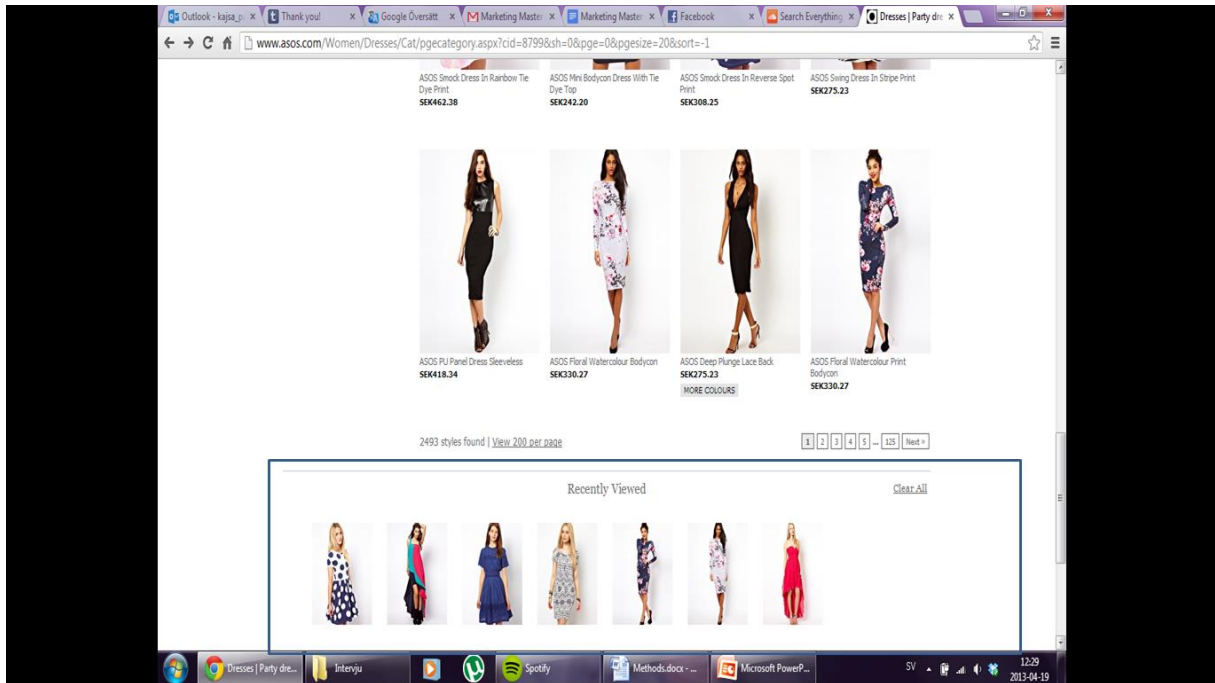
Outlook - kajsa_p ×
Thank you! ×
Google Översätt ×
Marketing Master ×
Marketing Master ×
Facebook ×
Search Everything ×
Dresses | Party dre ×

www.asos.com/Women/Dresses/Cat/pgecategory.aspx?cid=8799&sh=0&pge=0&pgesize=20&sort=-1

ASOS Smock Dress In Rainbow Tie Dye Print
SEK462.38

ASOS Mini Bodycon Dress With Tie Dye Top
SEK242.20

ASOS Smock Dress In Reverse Spot Print
SEK308.25

ASOS Swing Dress In Stripe Print
SEK275.23

ASOS PU Panel Dress Sleeveless
SEK418.34

ASOS Floral Watercolour Bodycon
SEK330.27

ASOS Deep Plunge Lace Back
SEK275.23
MORE COLOURS

ASOS Floral Watercolour Print Bodycon
SEK330.27

2493 styles found | View 200 per page

1 2 3 4 5 ... 125 Next »

Recently Viewed

Clear All

Dresses | Party dre...
Intervju
Spotify
Methods.docx - ...
Microsoft PowerP...
SV
12:29
2013-04-19